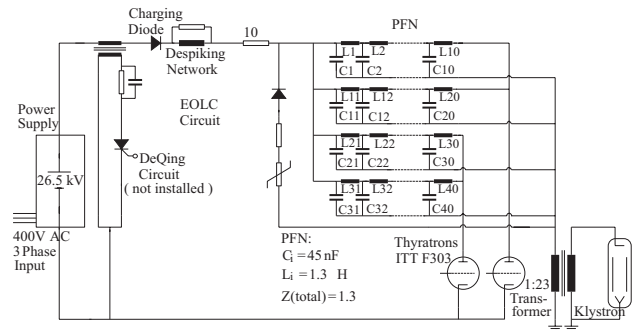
Charging Diode

Despiking Network

10

PFN

L1 L2 L10
C1 C2 C10

L11 L12 L20
C11 C12 C20

L21 L22 L30
C21 C22 C30

L31 L32 L40
C31 C32 C40

EOLC Circuit

Power Supply

26.5 kV

DeQing Circuit ( not installed )

400V AC 3 Phase Input

PFN:
$C_i = 45$ nF
$L_i = 1.3$ H
Z(total) = 1.3

Thyratrons ITT F303

1:23 Transformer

Klystron